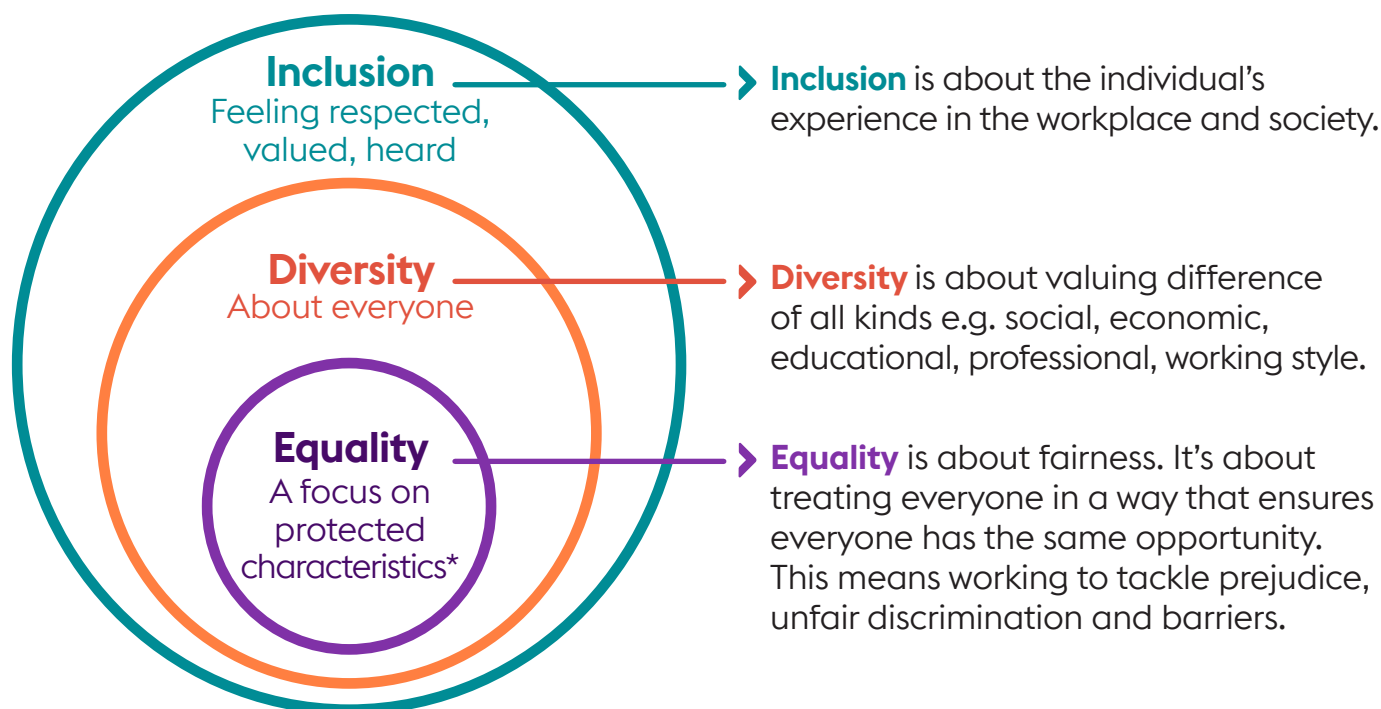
Inclusion
Feeling respected, valued, heard

Diversity
About everyone

Equality
A focus on protected characteristics*

Inclusion is about the individual's experience in the workplace and society.

Diversity is about valuing difference of all kinds e.g. social, economic, educational, professional, working style.

Equality is about fairness. It's about treating everyone in a way that ensures everyone has the same opportunity. This means working to tackle prejudice, unfair discrimination and barriers.